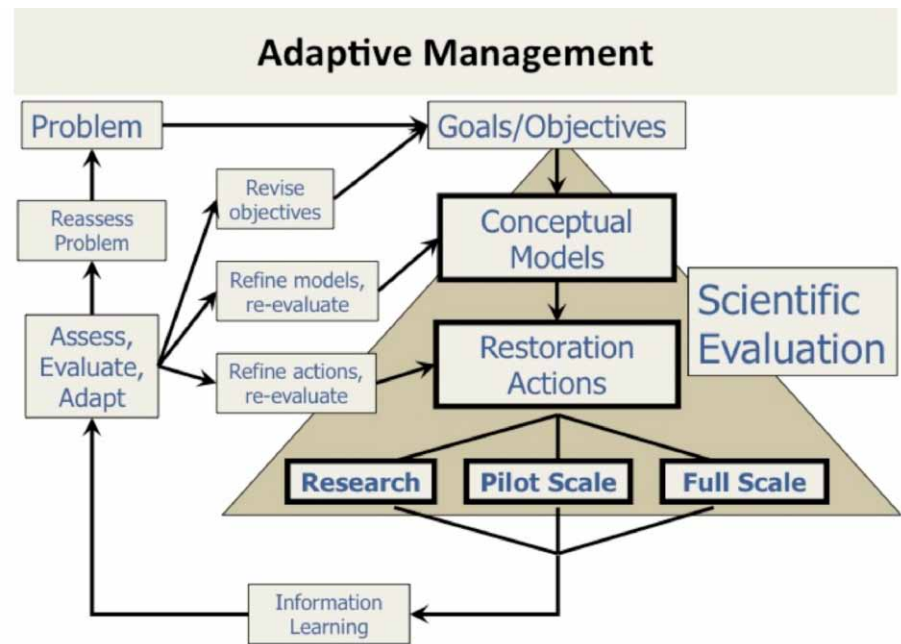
Adaptive Management

Problem

Goals/Objectives

Reassess Problem

Revise objectives

Conceptual Models

Refine models, re-evaluate

Scientific Evaluation

Assess, Evaluate, Adapt

Refine actions, re-evaluate

Restoration Actions

Research

Pilot Scale

Full Scale

Information Learning